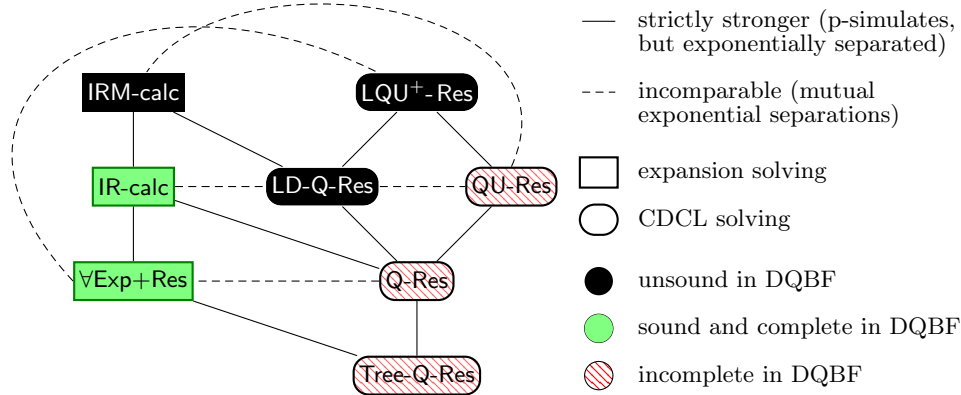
IRM-calc

$LQU^{+}$-Res

IR-calc

LD-Q-Res

QU-Res

$\forall$Exp+Res

Q-Res

Tree-Q-Res

strictly stronger (p-simulates, but exponentially separated)

incomparable (mutual exponential separations)

expansion solving

CDCL solving

unsound in DQBF

sound and complete in DQBF

incomplete in DQBF